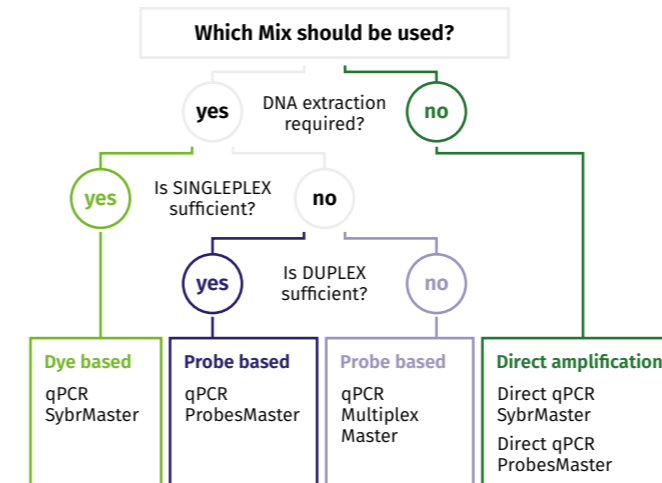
Which Mix should be used?

yes

DNA extraction required?

no

yes

Is SINGLEPLEX sufficient?

no

yes

Is DUPLEX sufficient?

no

Dye based

qPCR SybrMaster

Probe based

qPCR ProbesMaster

Probe based

qPCR Multiplex Master

Direct amplification

Direct qPCR SybrMaster

Direct qPCR ProbesMaster